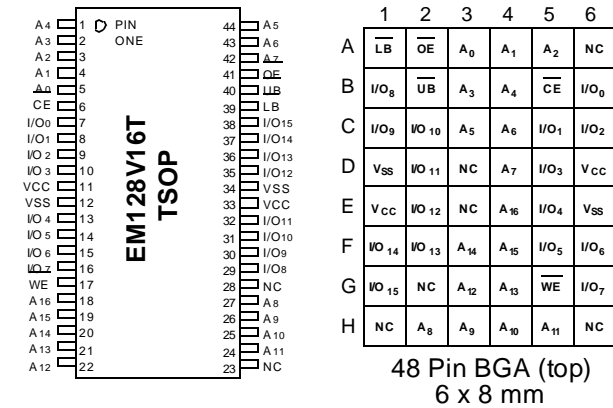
A4 1 PIN ONE
A3 2
A2 3
A1 4
A0 5
CE 6
I/O0 7
I/O1 8
I/O2 9
I/O3 10
VCC 11
VSS 12
I/O4 13
I/O5 14
I/O6 15
I/O7 16
WE 17
A16 18
A15 19
A14 20
A13 21
A12 22

44 A5
43 A6
42 A7
41 OE
40 UB
39 LB
38 I/O15
37 I/O14
36 I/O13
35 I/O12
34 VSS
33 VCC
32 I/O11
31 I/O10
30 I/O9
29 I/O8
28 NC
27 A8
26 A9
25 A10
24 A11
23 NC

EM128V16T
TSOP

| | 1 | 2 | 3 | 4 | 5 | 6 |
|---|---|---|---|---|---|---|
| A | $\overline{LB}$ | $\overline{OE}$ | $A_0$ | $A_1$ | $A_2$ | NC |
| B | $I/O_8$ | $\overline{UB}$ | $A_3$ | $A_4$ | $\overline{CE}$ | $I/O_0$ |
| C | $I/O_9$ | $I/O_{10}$ | $A_5$ | $A_6$ | $I/O_1$ | $I/O_2$ |
| D | $V_{SS}$ | $I/O_{11}$ | NC | $A_7$ | $I/O_3$ | $V_{CC}$ |
| E | $V_{CC}$ | $I/O_{12}$ | NC | $A_{16}$ | $I/O_4$ | $V_{SS}$ |
| F | $I/O_{14}$ | $I/O_{13}$ | $A_{14}$ | $A_{15}$ | $I/O_5$ | $I/O_6$ |
| G | $I/O_{15}$ | NC | $A_{12}$ | $A_{13}$ | $\overline{WE}$ | $I/O_7$ |
| H | NC | $A_8$ | $A_9$ | $A_{10}$ | $A_{11}$ | NC |

48 Pin BGA (top)
6 x 8 mm